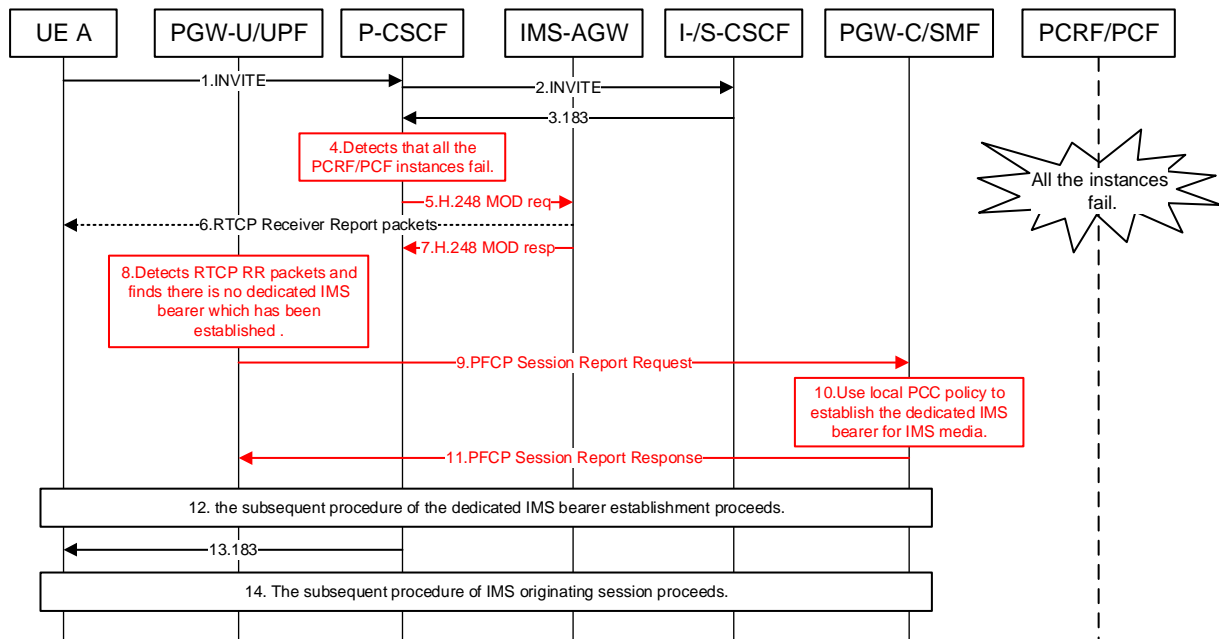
UE A
PGW-U/UPF
P-CSCF
IMS-AGW
I-/S-CSCF
PGW-C/SMF
PCRF/PCF

1.INVITE
2.INVITE
3.183
4.Detects that all the PCRF/PCF instances fail.
All the instances fail.
5.H.248 MOD req
6.RTCP Receiver Report packets
7.H.248 MOD resp
8.Detects RTCP RR packets and finds there is no dedicated IMS bearer which has been established .
9.PFCP Session Report Request
10.Use local PCC policy to establish the dedicated IMS bearer for IMS media.
11.PFCP Session Report Response
12. the subsequent procedure of the dedicated IMS bearer establishment proceeds.
13.183
14. The subsequent procedure of IMS originating session proceeds.